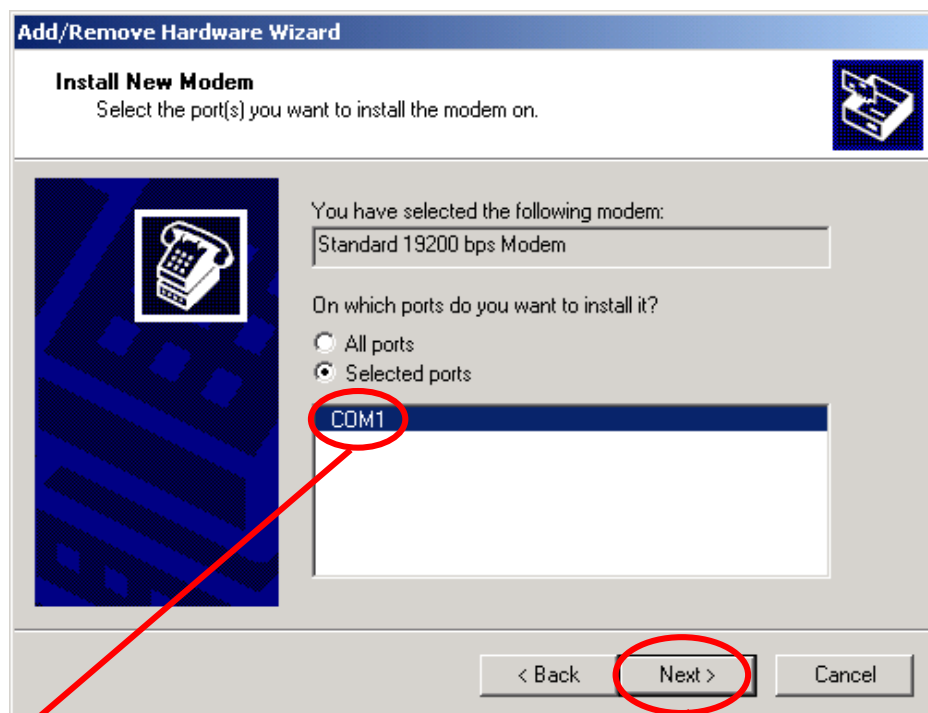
Add/Remove Hardware Wizard

Install New Modem
Select the port(s) you want to install the modem on.

You have selected the following modem:

Standard 19200 bps Modem

On which ports do you want to install it?

All ports
Selected ports

COM1

< Back
Next >
Cancel